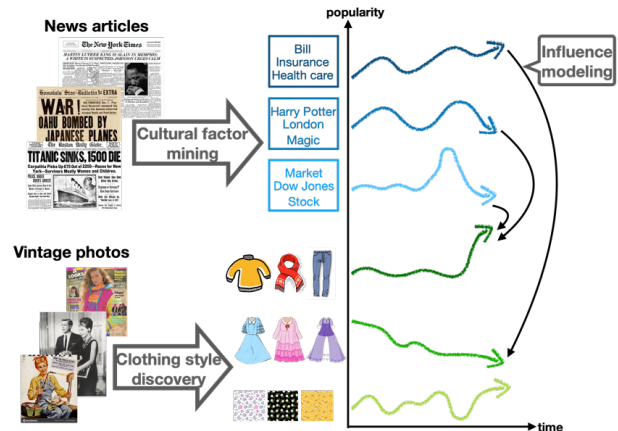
News articles

The New York Times

MARTIN LUTHER KING IS SLAIN IN MEMPHIS; A WHITE IS SUSPECTED; JOHNSON URGES CALM

Honolulu Star-Bulletin EXTRA

WAR!

OAHU BOMBED BY JAPANESE PLANES

TITANIC SINKS, 1500 DIE

The Boston Daily Globe

Carpathia Picks Up 675 Out of 2200—Places for New York—Survivors Mostly Women and Children.

Cultural factor mining

Bill Insurance Health care

Harry Potter London Magic

Market Dow Jones Stock

popularity

Influence modeling

Vintage photos

Clothing style discovery

time